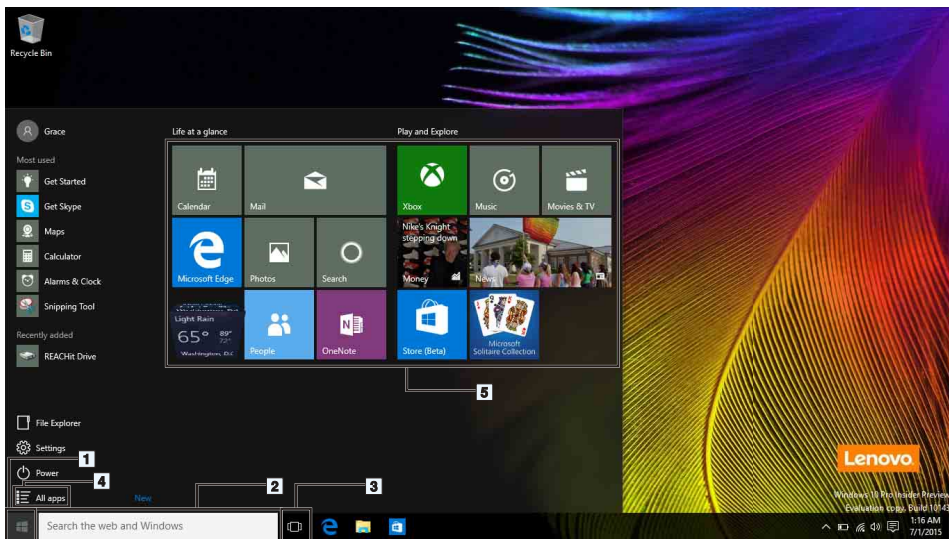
Recycle Bin

Grace

Most used

Get Started

Get Skype

Maps

Calculator

Alarms & Clock

Snipping Tool

Recently added

REACHit Drive

File Explorer

Settings

Power

All apps

New

Life at a glance

Calendar

Mail

Microsoft Edge

Photos

Search

Light Rain

65° 89° 73°

Washington, D.C.

People

OneNote

Play and Explore

Xbox

Music

Movies & TV

Nike's Knight stepping down

Money

News

Store (Beta)

Microsoft Solitaire Collection

1

2

3

4

5

Lenovo

Windows 10 Pro Insider Preview

Evaluation copy. Build 10143

Search the web and Windows

1:16 AM

7/1/2015